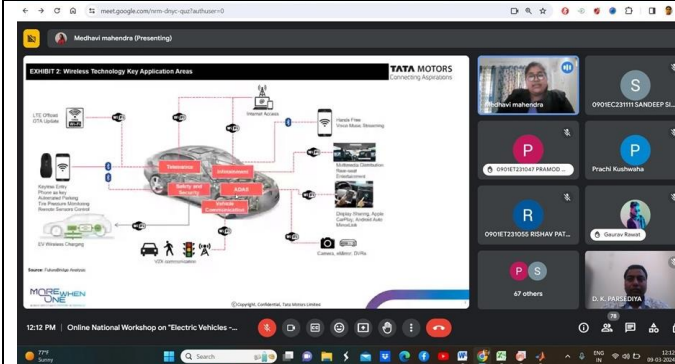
meet.google.com/nrm-dsyc-quz?authuser=0

Medhavi mahendra (Presenting)

EXHIBIT 2: Wireless Technology Key Application Areas

TATA MOTORS
Connecting Aspirations

LTE Offload OTA Update

Internet Access

Hands Free Voice Music Streaming

Telematics

Infotainment

Safety and Security

ADAS

Vehicle Communication

Multimedia Distribution Rear-seat Entertainment

Keyless Entry Phone as key Automated Parking Tire Pressure Monitoring Remote Sensors Control

Display Sharing, Apple CarPlay, Android Auto MirrorLink

EV Wireless Charging

V2X communication

Camera, eMirror, DVRs

Source: Fullerton Analysis

MORE WHEN ONE

©Copyright, Confidential, Tata Motors Limited

Medhavi mahendra

0901EC231111 SANDEEP SI...

0901ET231047 PRAMOD ...

Prachi Kushwaha

0901ET231055 RISHAV PAT...

Gaurav Rawat

67 others

D. K. PARSEDIYA

12:12 PM | Online National Workshop on "Electric Vehicles -...

78

77°F Sunny

Search

ENG IN

12:12 09-03-2024